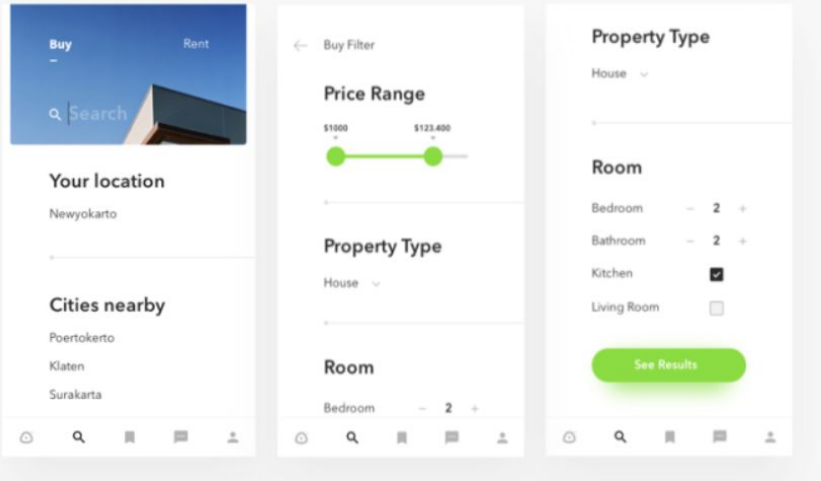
Buy

Rent

Search

Your location

Newyokarto

Cities nearby

Poertokerto

Klaten

Surakarta

Buy Filter

Price Range

\$1000

\$123.400

Property Type

House

Room

Bedroom − 2 +

Property Type

House

Room

Bedroom − 2 +

Bathroom − 2 +

Kitchen

Living Room

See Results